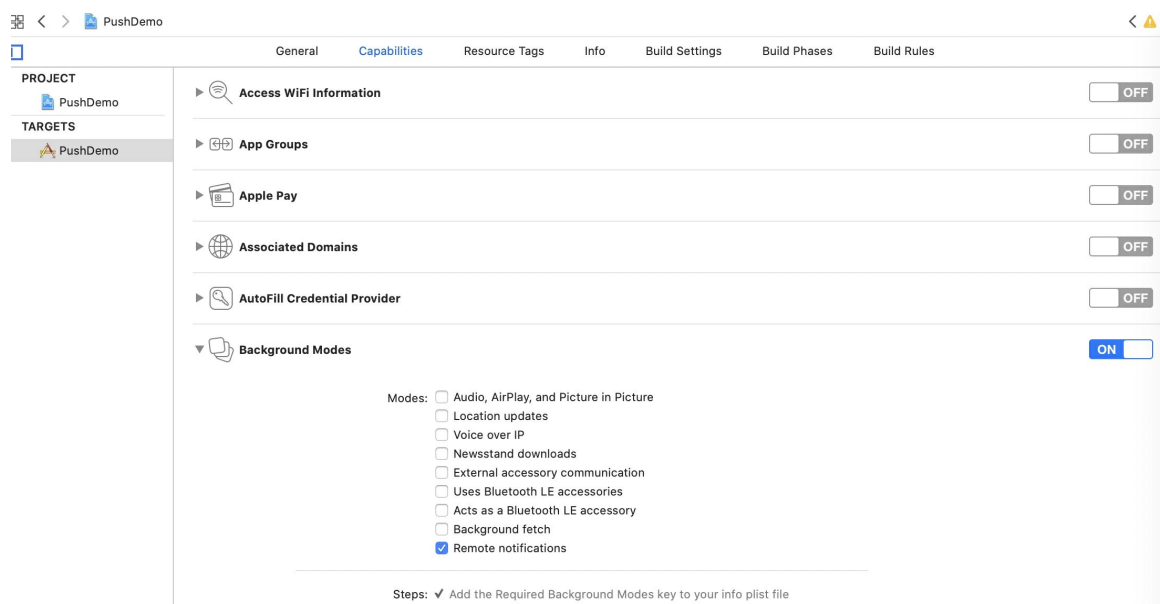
PushDemo

General Capabilities Resource Tags Info Build Settings Build Phases Build Rules

PROJECT
PushDemo
TARGETS
PushDemo

Access WiFi Information OFF

App Groups OFF

Apple Pay OFF

Associated Domains OFF

AutoFill Credential Provider OFF

Background Modes ON

Modes:
Audio, AirPlay, and Picture in Picture
Location updates
Voice over IP
Newsstand downloads
External accessory communication
Uses Bluetooth LE accessories
Acts as a Bluetooth LE accessory
Background fetch
✓ Remote notifications

Steps: ✓ Add the Required Background Modes key to your info plist file